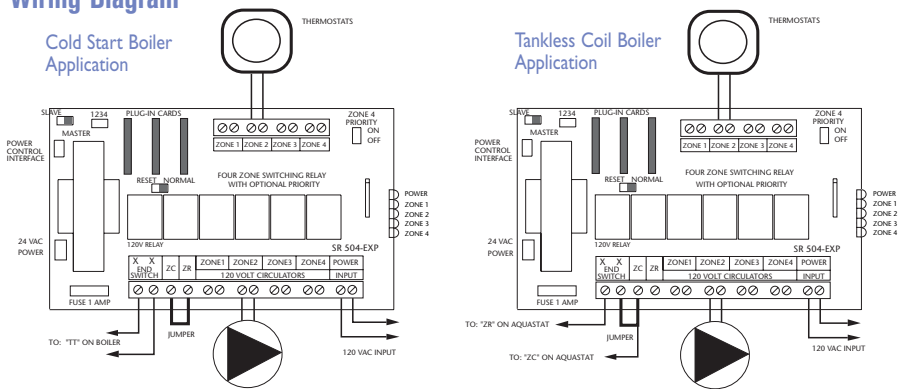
Wiring Diagram

Cold Start Boiler Application

THERMOSTATS

SLAVE
1234
MASTER
PLUG-IN CARDS
ZONE 4 PRIORITY
ON
OFF
ZONE 1 ZONE 2 ZONE 3 ZONE 4
POWER CONTROL INTERFACE
RESET NORMAL
FOUR ZONE SWITCHING RELAY WITH OPTIONAL PRIORITY
POWER
ZONE 1
ZONE 2
ZONE 3
ZONE 4
120V RELAY
SR 504-EXP
24 VAC POWER
X X END SWITCH
ZC ZR
ZONE1 ZONE2 ZONE3 ZONE4
120 VOLT CIRCULATORS
POWER INPUT
FUSE 1 AMP
TO: "TT" ON BOILER
JUMPER
120 VAC INPUT

Tankless Coil Boiler Application

THERMOSTATS

SLAVE
1234
MASTER
PLUG-IN CARDS
ZONE 4 PRIORITY
ON
OFF
ZONE 1 ZONE 2 ZONE 3 ZONE 4
POWER CONTROL INTERFACE
RESET NORMAL
FOUR ZONE SWITCHING RELAY WITH OPTIONAL PRIORITY
POWER
ZONE 1
ZONE 2
ZONE 3
ZONE 4
120V RELAY
SR 504-EXP
24 VAC POWER
X X END SWITCH
ZC ZR
ZONE1 ZONE2 ZONE3 ZONE4
120 VOLT CIRCULATORS
POWER INPUT
FUSE 1 AMP
TO: "ZR" ON AQUASTAT
JUMPER
TO: "ZC" ON AQUASTAT
120 VAC INPUT